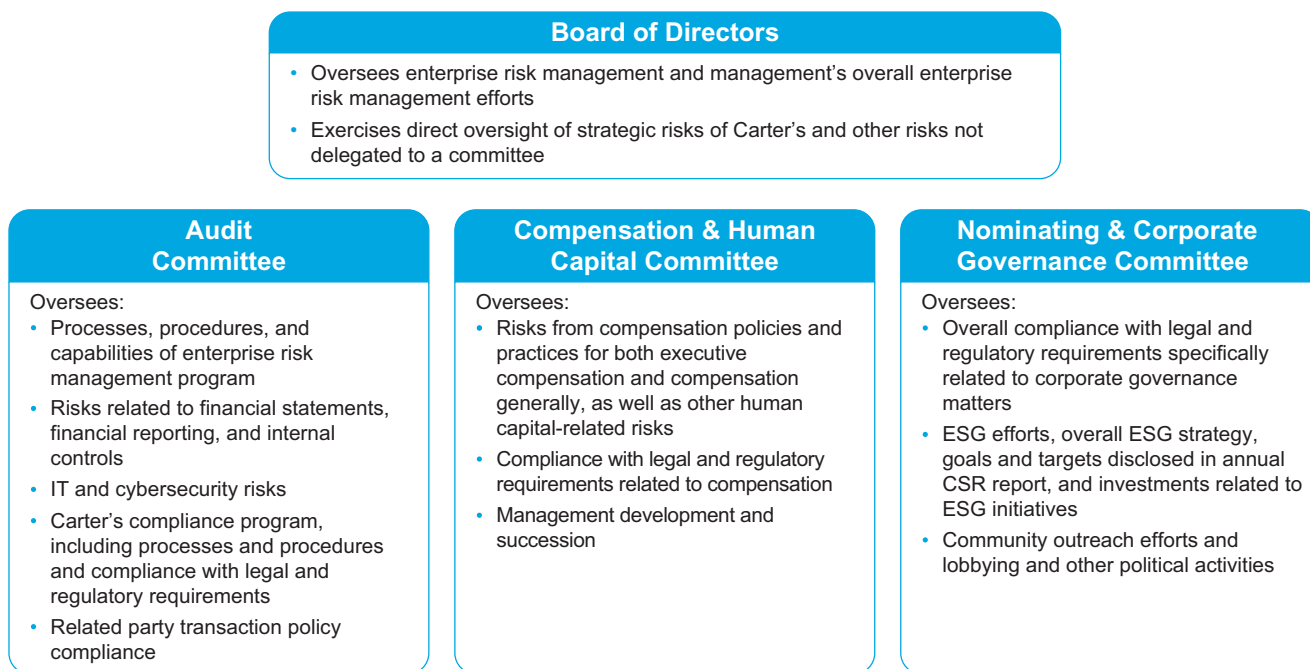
Board of Directors

• Oversees enterprise risk management and management's overall enterprise risk management efforts
• Exercises direct oversight of strategic risks of Carter's and other risks not delegated to a committee

Audit Committee

Oversees:
• Processes, procedures, and capabilities of enterprise risk management program
• Risks related to financial statements, financial reporting, and internal controls
• IT and cybersecurity risks
• Carter's compliance program, including processes and procedures and compliance with legal and regulatory requirements
• Related party transaction policy compliance

Compensation & Human Capital Committee

Oversees:
• Risks from compensation policies and practices for both executive compensation and compensation generally, as well as other human capital-related risks
• Compliance with legal and regulatory requirements related to compensation
• Management development and succession

Nominating & Corporate Governance Committee

Oversees:
• Overall compliance with legal and regulatory requirements specifically related to corporate governance matters
• ESG efforts, overall ESG strategy, goals and targets disclosed in annual CSR report, and investments related to ESG initiatives
• Community outreach efforts and lobbying and other political activities